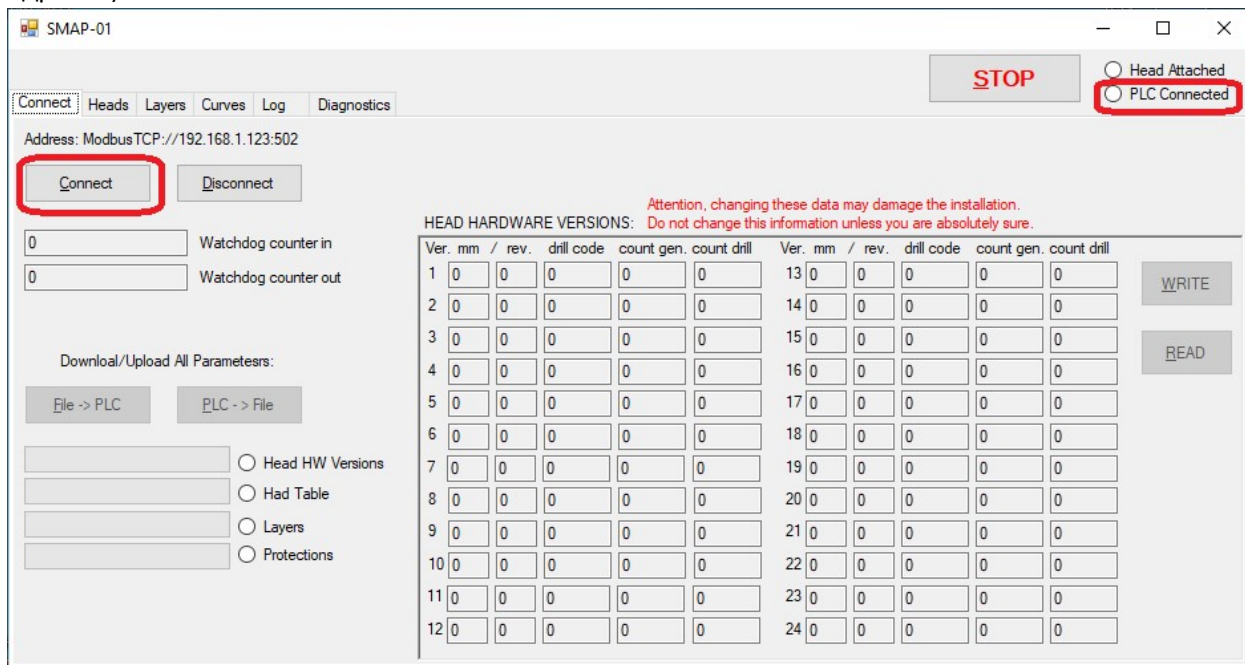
SMAP-01

STOP

Head Attached
PLC Connected

Connect | Heads | Layers | Curves | Log | Diagnostics

Address: ModbusTCP://192.168.1.123:502

Connect
Disconnect

0 Watchdog counter in
0 Watchdog counter out

Download/Upload All Parametesrs:

File -> PLC
PLC - > File

Head HW Versions
Had Table
Layers
Protections

HEAD HARDWARE VERSIONS:

Attention, changing these data may damage the installation.
Do not change this information unless you are absolutely sure.

| Ver. | mm | / rev. | drill code | count gen. | count drill | Ver. | mm | / rev. | drill code | count gen. | count drill |
|---|---|---|---|---|---|---|---|---|---|---|---|
| 1 | 0 | 0 | 0 | 0 | 0 | 13 | 0 | 0 | 0 | 0 | 0 |
| 2 | 0 | 0 | 0 | 0 | 0 | 14 | 0 | 0 | 0 | 0 | 0 |
| 3 | 0 | 0 | 0 | 0 | 0 | 15 | 0 | 0 | 0 | 0 | 0 |
| 4 | 0 | 0 | 0 | 0 | 0 | 16 | 0 | 0 | 0 | 0 | 0 |
| 5 | 0 | 0 | 0 | 0 | 0 | 17 | 0 | 0 | 0 | 0 | 0 |
| 6 | 0 | 0 | 0 | 0 | 0 | 18 | 0 | 0 | 0 | 0 | 0 |
| 7 | 0 | 0 | 0 | 0 | 0 | 19 | 0 | 0 | 0 | 0 | 0 |
| 8 | 0 | 0 | 0 | 0 | 0 | 20 | 0 | 0 | 0 | 0 | 0 |
| 9 | 0 | 0 | 0 | 0 | 0 | 21 | 0 | 0 | 0 | 0 | 0 |
| 10 | 0 | 0 | 0 | 0 | 0 | 22 | 0 | 0 | 0 | 0 | 0 |
| 11 | 0 | 0 | 0 | 0 | 0 | 23 | 0 | 0 | 0 | 0 | 0 |
| 12 | 0 | 0 | 0 | 0 | 0 | 24 | 0 | 0 | 0 | 0 | 0 |

WRITE
READ